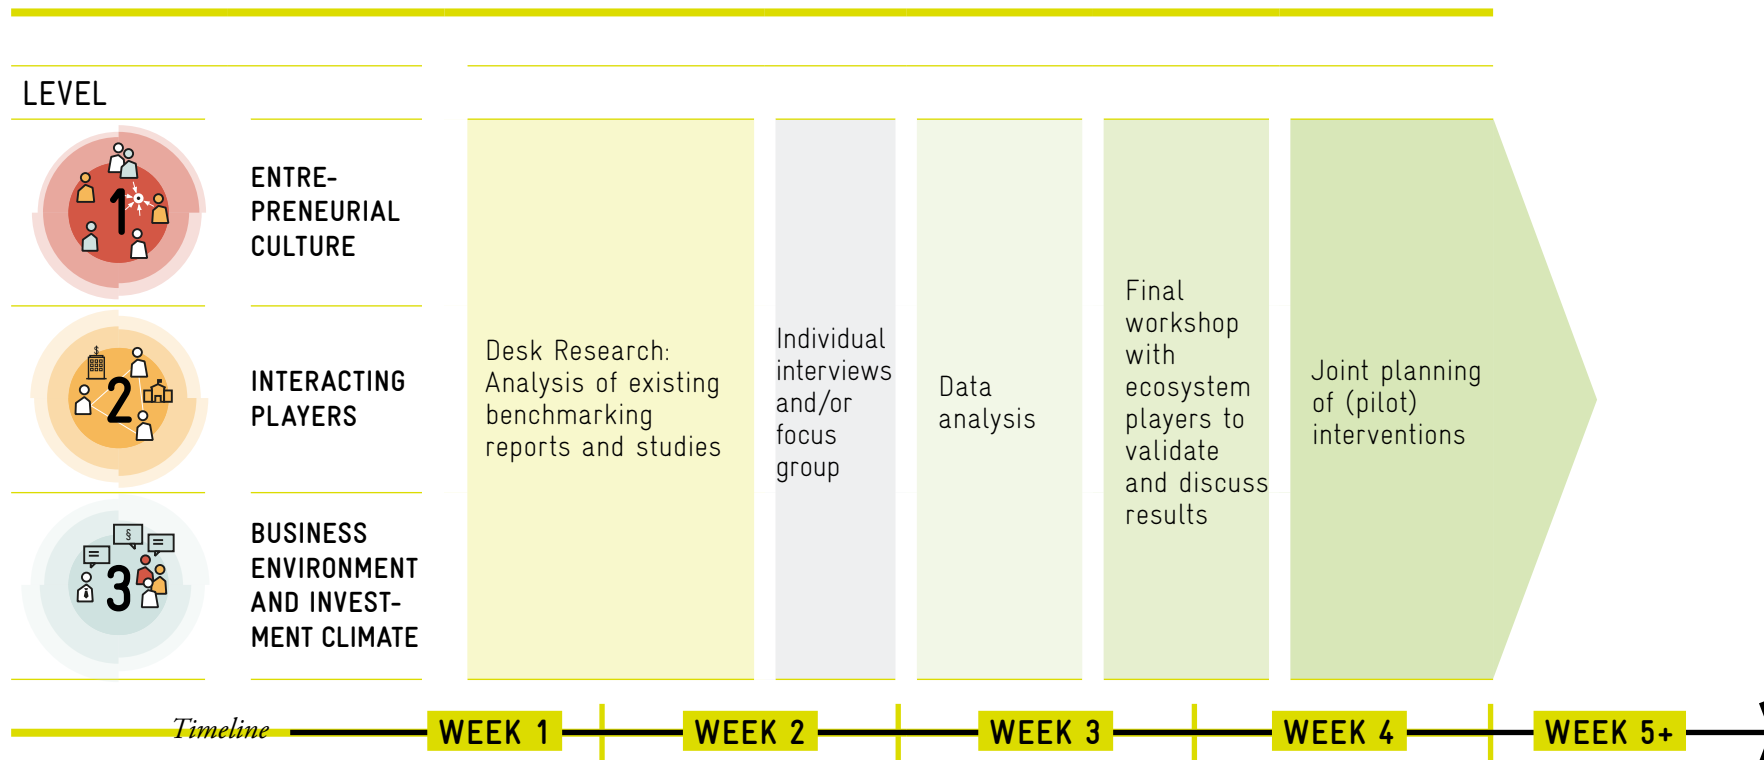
LEVEL

1

ENTREPRENEURIAL CULTURE

2

INTERACTING PLAYERS

3

BUSINESS ENVIRONMENT AND INVESTMENT CLIMATE

Desk Research: Analysis of existing benchmarking reports and studies

Individual interviews and/or focus group

Data analysis

Final workshop with ecosystem players to validate and discuss results

Joint planning of (pilot) interventions

Timeline

WEEK 1

WEEK 2

WEEK 3

WEEK 4

WEEK 5+